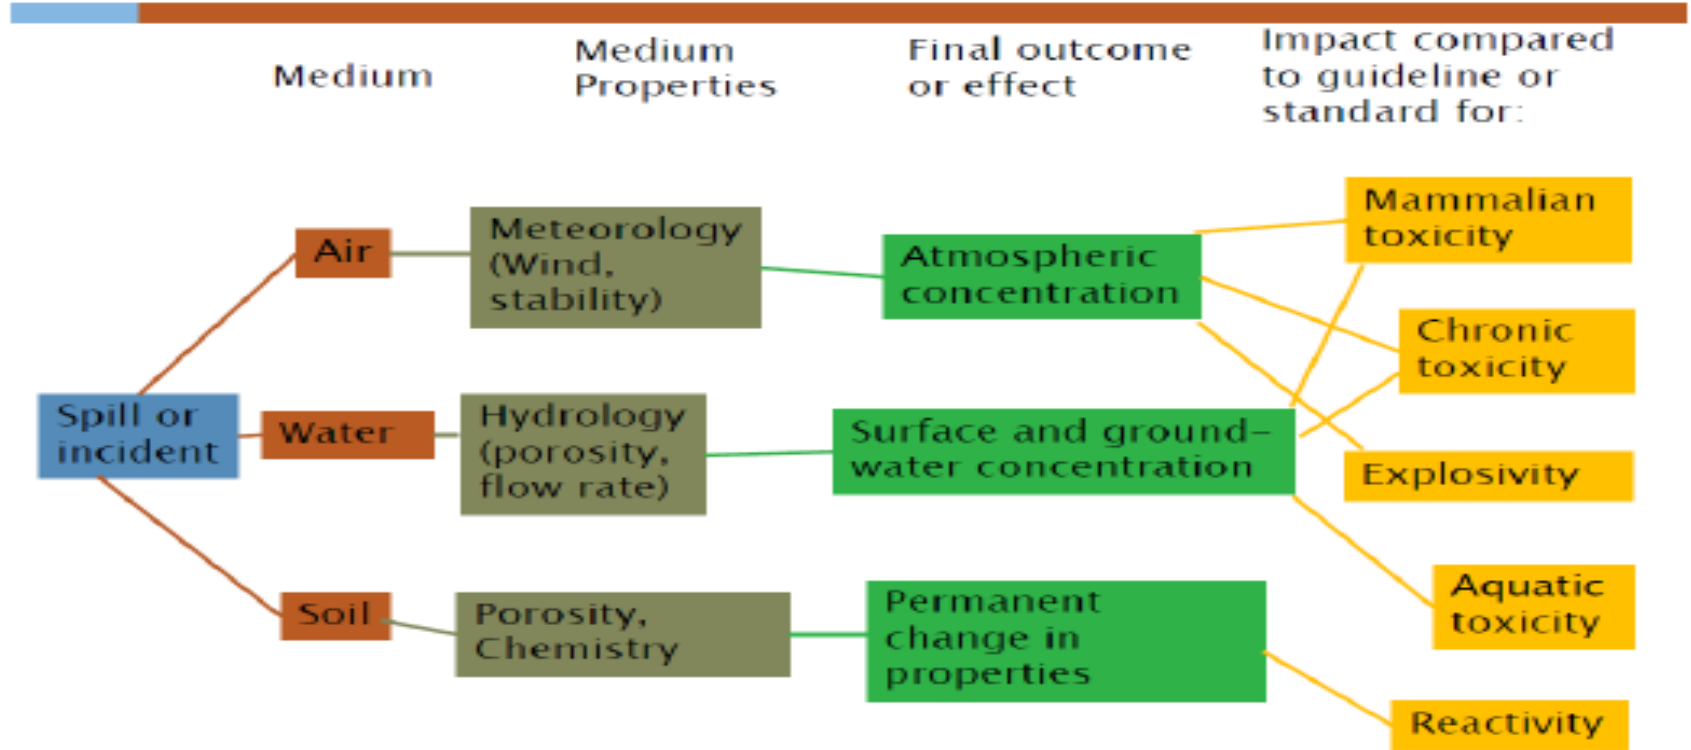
Medium

Medium Properties

Final outcome or effect

Impact compared to guideline or standard for:

Spill or incident

Air

Water

Soil

Meteorology (Wind, stability)

Hydrology (porosity, flow rate)

Porosity, Chemistry

Atmospheric concentration

Surface and groundwater concentration

Permanent change in properties

Mammalian toxicity

Chronic toxicity

Explosivity

Aquatic toxicity

Reactivity